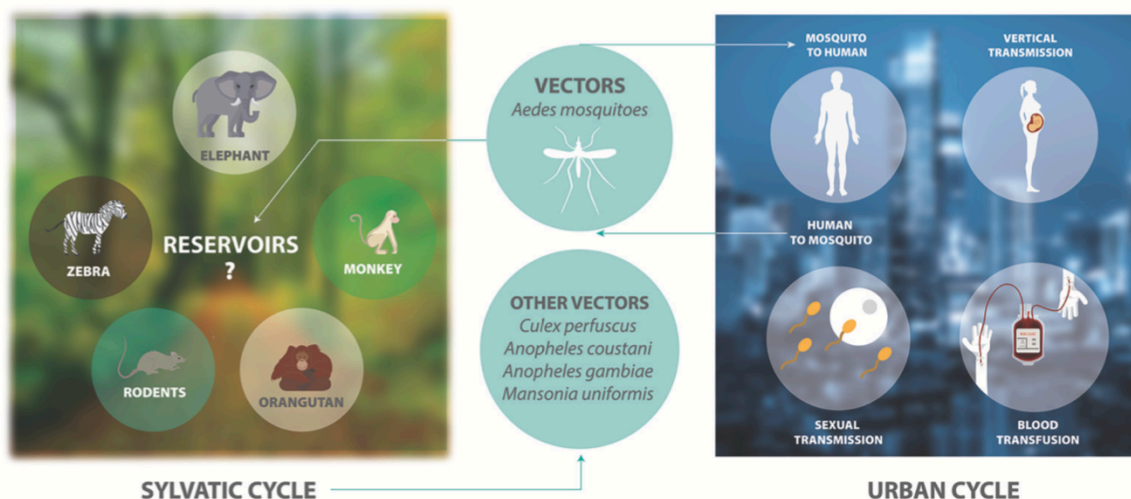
ELEPHANT

ZEBRA

RESERVOIRS ?

MONKEY

RODENTS

ORANGUTAN

VECTORS
Aedes mosquitoes

OTHER VECTORS
Culex perfuscus
Anopheles coustani
Anopheles gambiae
Mansonia uniformis

MOSQUITO TO HUMAN

VERTICAL TRANSMISSION

HUMAN TO MOSQUITO

SEXUAL TRANSMISSION

BLOOD TRANSFUSION

SYLVATIC CYCLE

URBAN CYCLE